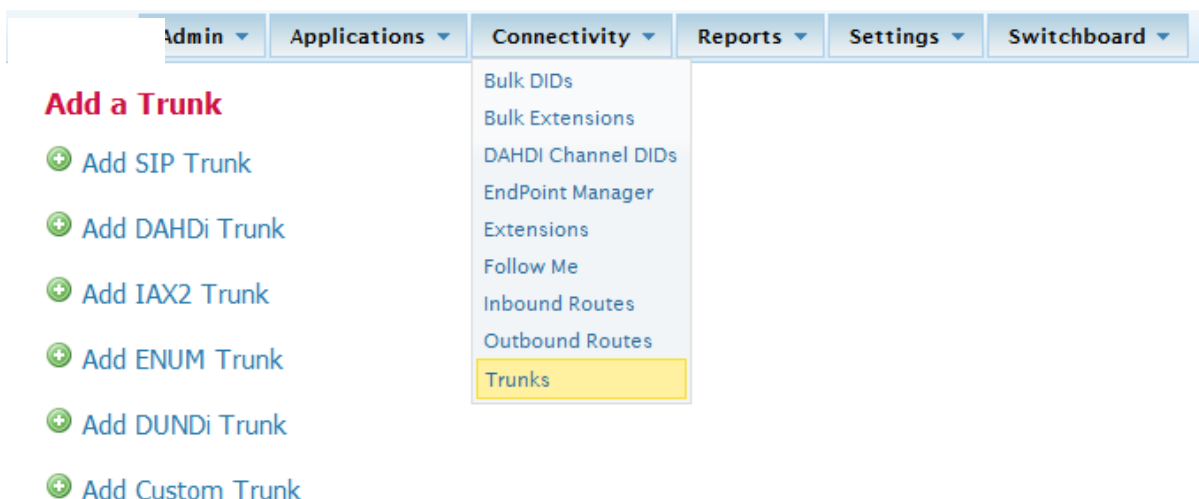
Admin ▾ Applications ▾ Connectivity ▾ Reports ▾ Settings ▾ Switchboard ▾

Bulk DIDs
Bulk Extensions
DAHDI Channel DIDs
EndPoint Manager
Extensions
Follow Me
Inbound Routes
Outbound Routes
Trunks

Add a Trunk

Add SIP Trunk

Add DAHDi Trunk

Add IAX2 Trunk

Add ENUM Trunk

Add DUNDi Trunk

Add Custom Trunk